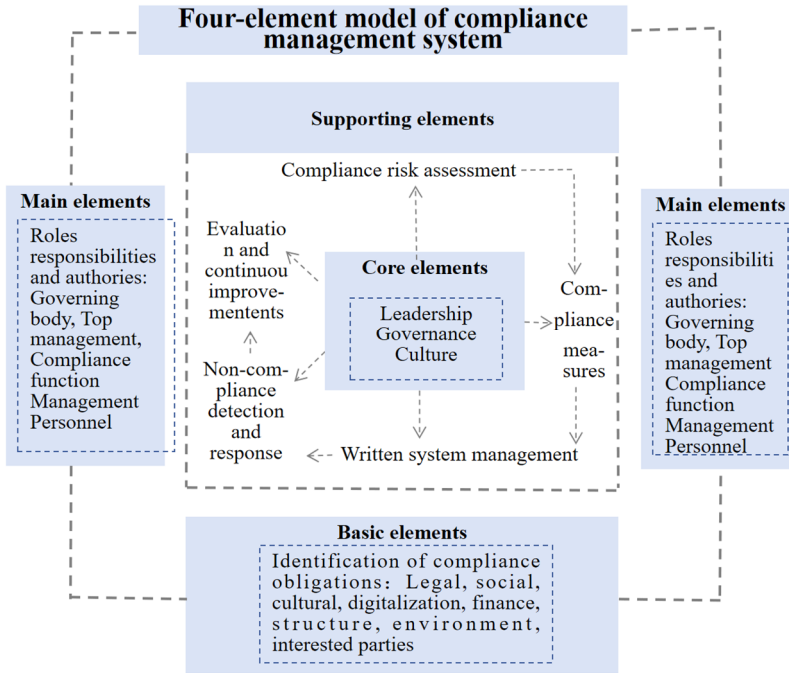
Four-element model of compliance management system

Main elements

Roles responsibilities and authories: Governing body, Top management, Compliance function Management Personnel

Supporting elements

Compliance risk assessment

Evaluation and continuou improvementents

Core elements

Leadership Governance Culture

Compliance measures

Non-compliance detection and response

Written system management

Main elements

Roles responsibilities and authories: Governing body, Top management Compliance function Management Personnel

Basic elements

Identification of compliance obligations: Legal, social, cultural, digitalization, finance, structure, environment, interested parties